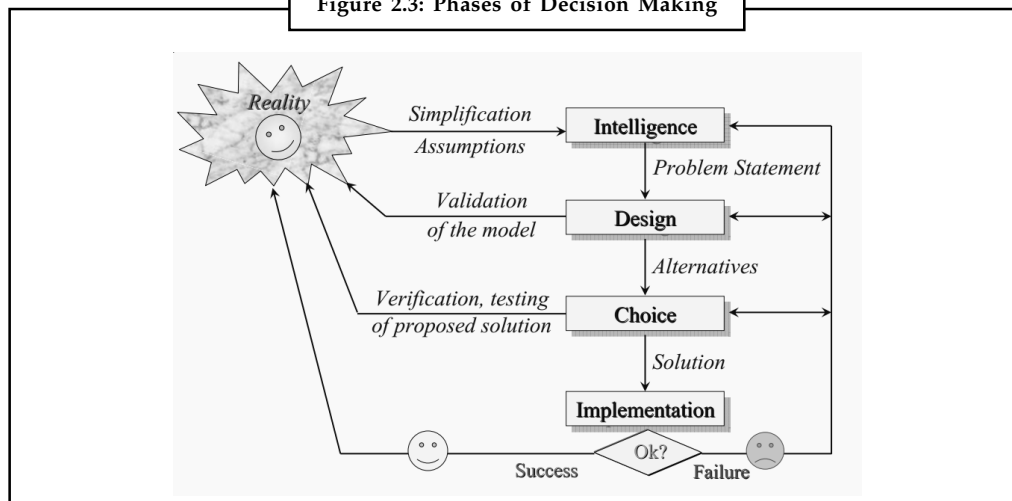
Figure 2.3: Phases of Decision Making

Reality

Simplification
Assumptions

Intelligence

Problem Statement

Validation
of the model

Design

Alternatives

Verification, testing
of proposed solution

Choice

Solution

Implementation

Success

Ok?

Failure